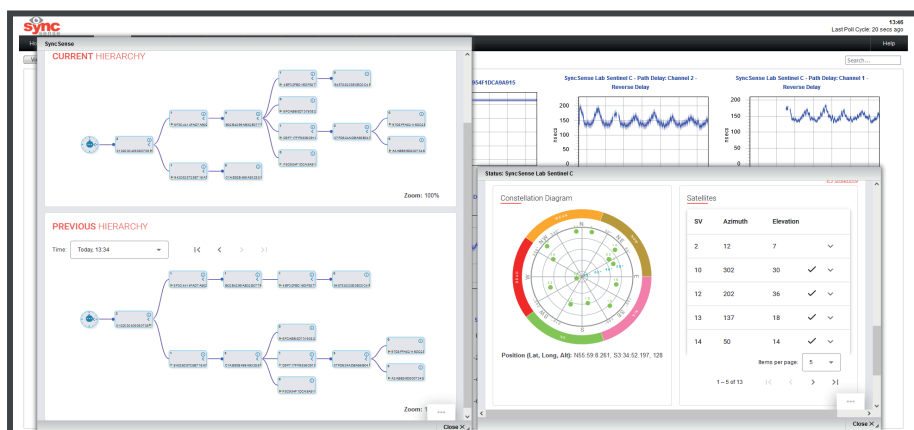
sync

13:46
Last Poll Cycle: 20 secs ago

Help

SyncSense

CURRENT HIERARCHY

Zoom: 100%

PREVIOUS HIERARCHY

Time: Today, 13:34

Zoom: 1

Close

54F1DCA0A915

SyncSense Lab Sentinel C - Path Delay: Channel 2 - Reverse Delay

SyncSense Lab Sentinel C - Path Delay: Channel 1 - Reverse Delay

200
150
100
50
0

nsecs

Status: SyncSense Lab Sentinel C

Constellation Diagram

N
NE
E
SE
S
W
NW

Position (Lat, Long, Alt): N55:59.6.261, S3:34:52.197, 128

Satellites

| SV | Azimuth | Elevation | | |
|---|---|---|---|---|
| 2 | 12 | 7 | | ⌄ |
| 10 | 302 | 30 | ✓ | ⌄ |
| 12 | 202 | 36 | ✓ | ⌄ |
| 13 | 137 | 18 | ✓ | ⌄ |
| 14 | 50 | 14 | ✓ | ⌄ |

Items per page: 5

1 – 5 of 13

Close